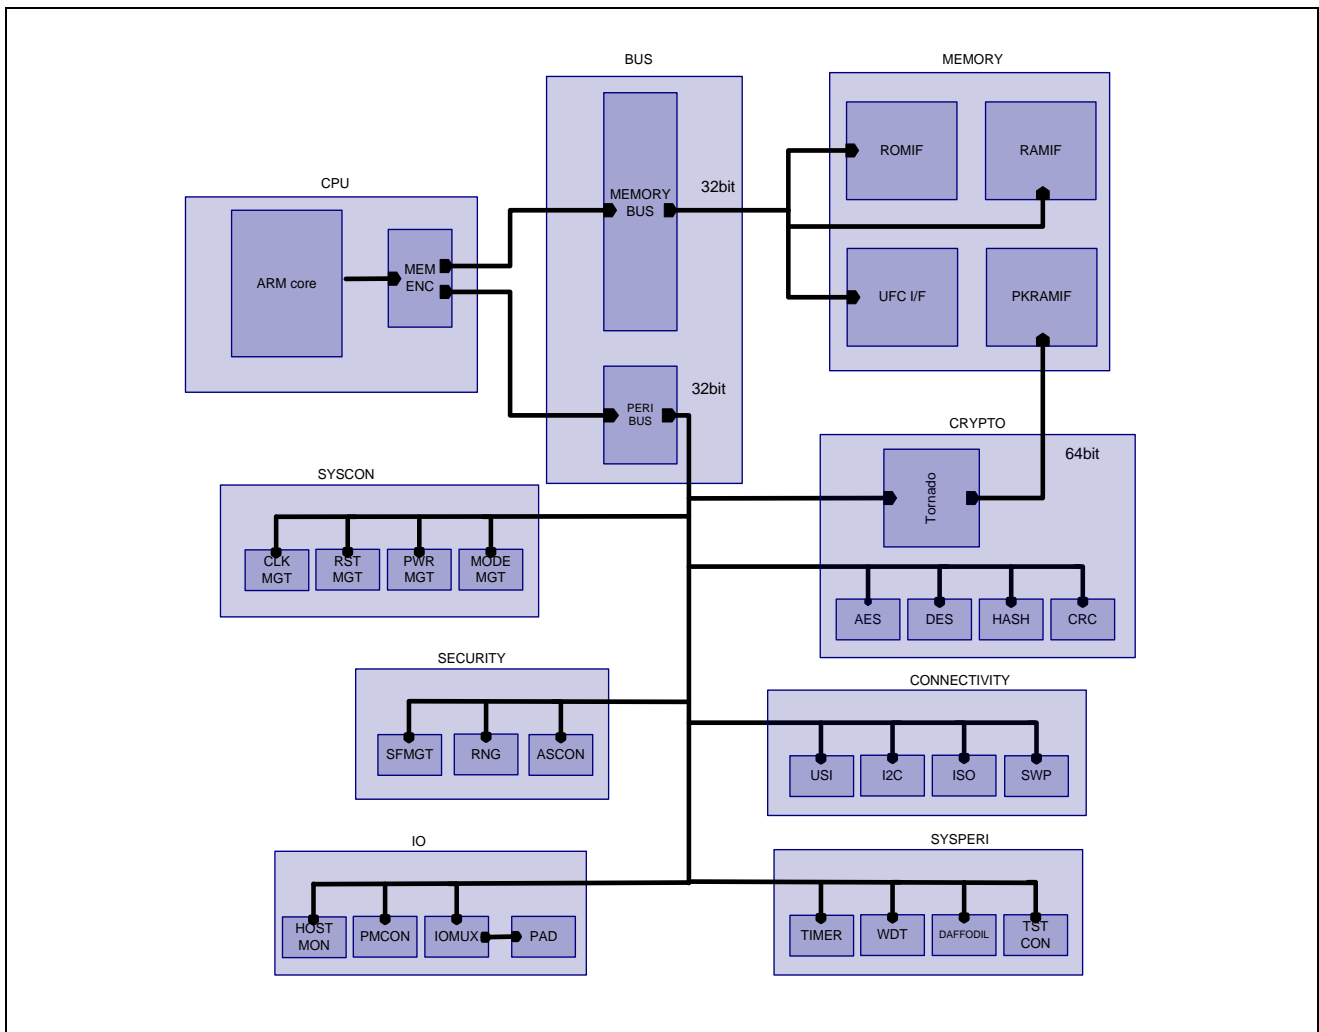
BUS

MEMORY

ROMIF

RAMIF

CPU

MEMORY BUS

32bit

ARM core

MEM ENC

UFC I/F

PKRAMIF

PERI BUS

32bit

CRYPTO

64bit

Tornado

SYSCON

CLK MGT

RST MGT

PWR MGT

MODE MGT

AES

DES

HASH

CRC

SECURITY

CONNECTIVITY

SFMGT

RNG

ASCON

USI

I2C

ISO

SWP

IO

SYSPERI

HOST MON

PMCON

IOMUX

PAD

TIMER

WDT

DAFFODIL

TST CON